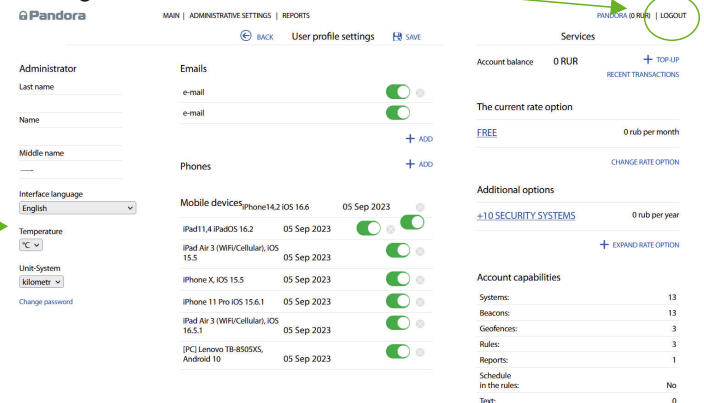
Pandora

MAIN | ADMINISTRATIVE SETTINGS | REPORTS

PANDORA (0 RUR) | LOGOUT

BACK User profile settings SAVE

Services

Administrator

Last name

Name

Middle name

——

Interface language

English

Temperature

°C

Unit-System

kilometr

Change password

Emails

e-mail

e-mail

ADD

Phones

ADD

Mobile devices iPhone14,2 iOS 16.6 05 Sep 2023

iPad11,4 iPadOS 16.2 05 Sep 2023

iPad Air 3 (WiFi/Cellular), iOS 15.5 05 Sep 2023

iPhone X, iOS 15.5 05 Sep 2023

iPhone 11 Pro iOS 15.6.1 05 Sep 2023

iPad Air 3 (WiFi/Cellular), iOS 16.5.1 05 Sep 2023

[PC] Lenovo TB-8505XS, Android 10 05 Sep 2023

Account balance 0 RUR

TOP-UP

RECENT TRANSACTIONS

The current rate option

FREE 0 rub per month

CHANGE RATE OPTION

Additional options

+10 SECURITY SYSTEMS 0 rub per year

EXPAND RATE OPTION

Account capabilities

| | |
|---|---|
| Systems: | 13 |
| Beacons: | 13 |
| Geofences: | 3 |
| Rules: | 3 |
| Reports: | 1 |
| Schedule in the rules: | No |
| Text: | 0 |